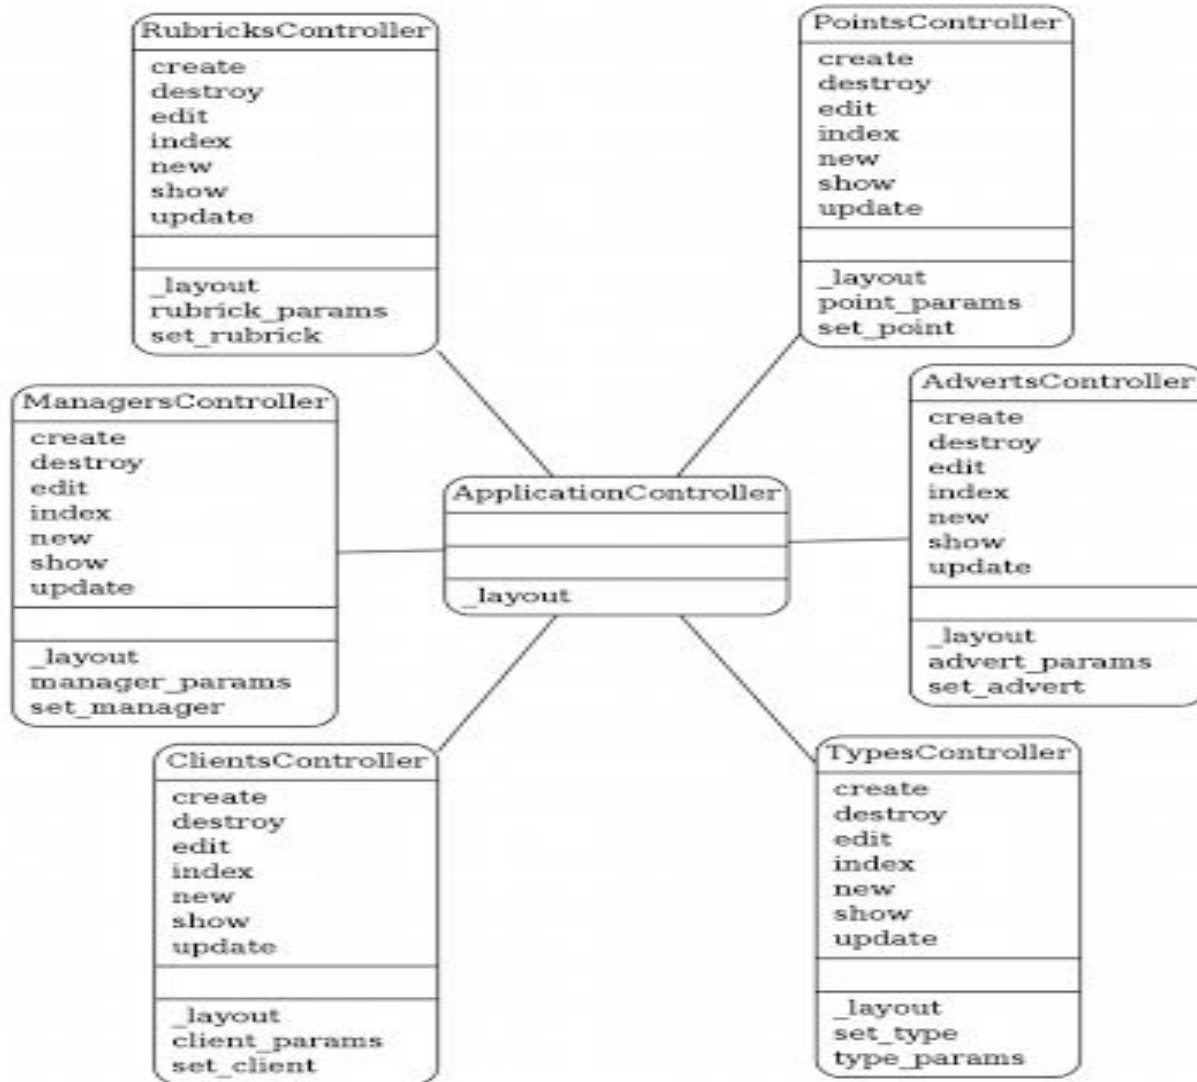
RubricksController
create
destroy
edit
index
new
show
update

_layout
rubrick_params
set_rubrick

PointsController
create
destroy
edit
index
new
show
update

_layout
point_params
set_point

ManagersController
create
destroy
edit
index
new
show
update

_layout
manager_params
set_manager

ApplicationController

_layout

AdvertsController
create
destroy
edit
index
new
show
update

_layout
advert_params
set_advert

ClientsController
create
destroy
edit
index
new
show
update

_layout
client_params
set_client

TypesController
create
destroy
edit
index
new
show
update

_layout
set_type
type_params